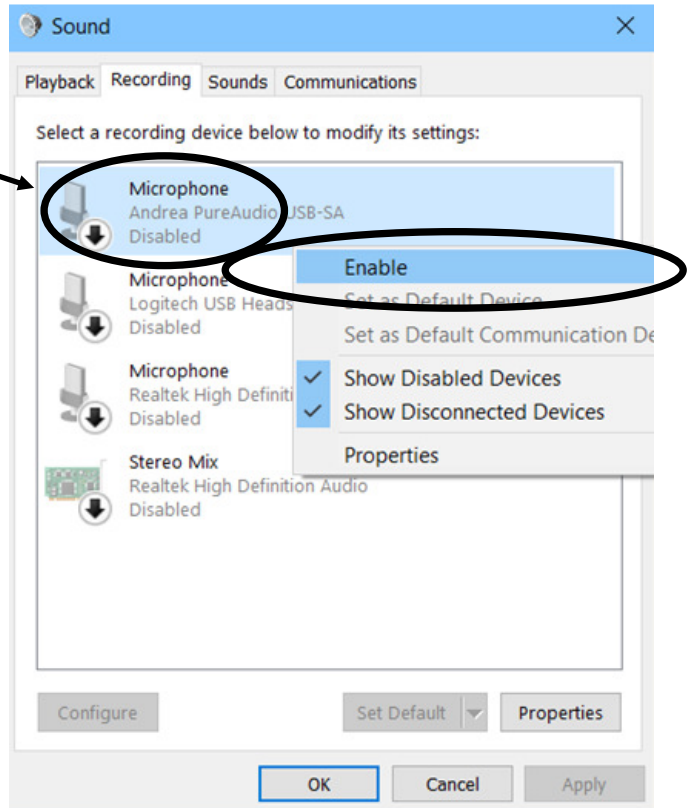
Sound

Playback | Recording | Sounds | Communications

Select a recording device below to modify its settings:

Microphone
Andrea PureAudio USB-SA
Disabled

Microphone
Logitech USB Heads
Disabled

Microphone
Realtek High Definiti
Disabled

Stereo Mix
Realtek High Definition Audio
Disabled

Enable
Set as Default Device
Set as Default Communication De
✓ Show Disabled Devices
✓ Show Disconnected Devices
Properties

Configure
Set Default
Properties

OK
Cancel
Apply